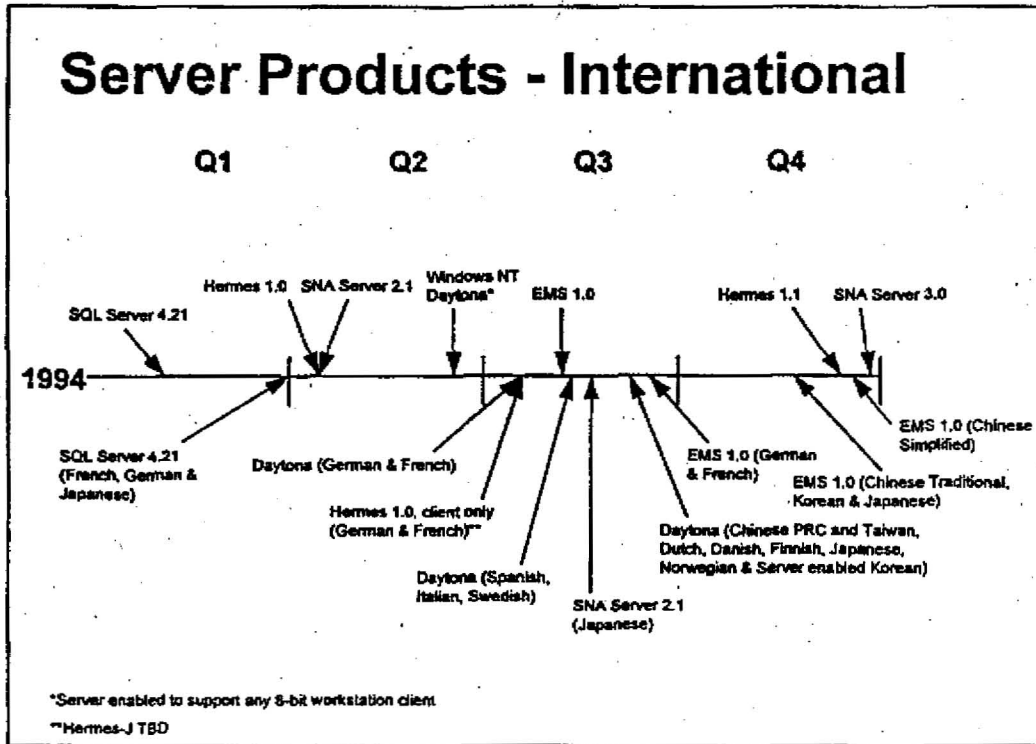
Server Products - International

Q1 Q2 Q3 Q4

SQL Server 4.21

Hermes 1.0

SNA Server 2.1

Windows NT Daytona*

EMS 1.0

Hermes 1.1

SNA Server 3.0

1994

SQL Server 4.21 (French, German & Japanese)

Daytona (German & French)

Hermes 1.0, client only (German & French)**

Daytona (Spanish, Italian, Swedish)

SNA Server 2.1 (Japanese)

Daytona (Chinese PRC and Taiwan, Dutch, Danish, Finnish, Japanese, Norwegian & Server enabled Korean)

EMS 1.0 (German & French)

EMS 1.0 (Chinese Traditional, Korean & Japanese)

EMS 1.0 (Chinese Simplified)

*Server enabled to support any 8-bit workstation client

**Hermes-J TBD